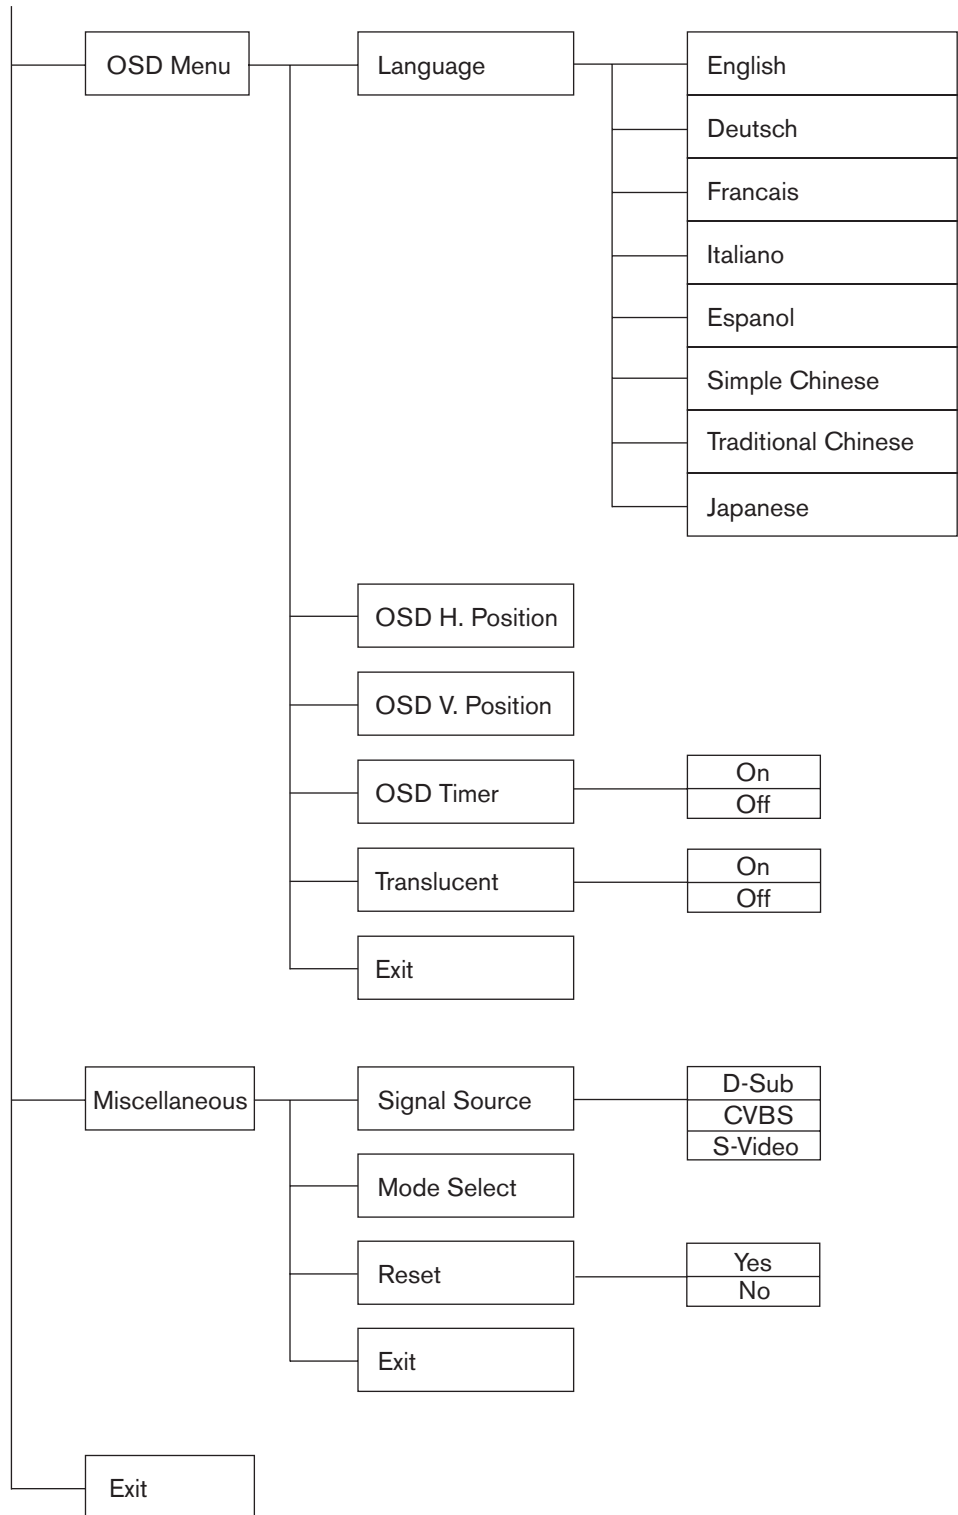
OSD Menu

Language

English
Deutsch
Francais
Italiano
Espanol
Simple Chinese
Traditional Chinese
Japanese

OSD H. Position

OSD V. Position

OSD Timer

On
Off

Translucent

On
Off

Exit

Miscellaneous

Signal Source

D-Sub
CVBS
S-Video

Mode Select

Reset

Yes
No

Exit

Exit